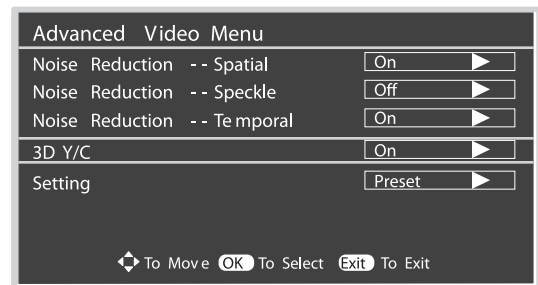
Advanced Video Menu

| | |
|---|---|
| Noise Reduction -- Spatial | On |
| Noise Reduction -- Speckle | Off |
| Noise Reduction -- Temporal | On |
| 3D Y/C | On |
| Setting | Preset |

To Move OK To Select Exit To Exit